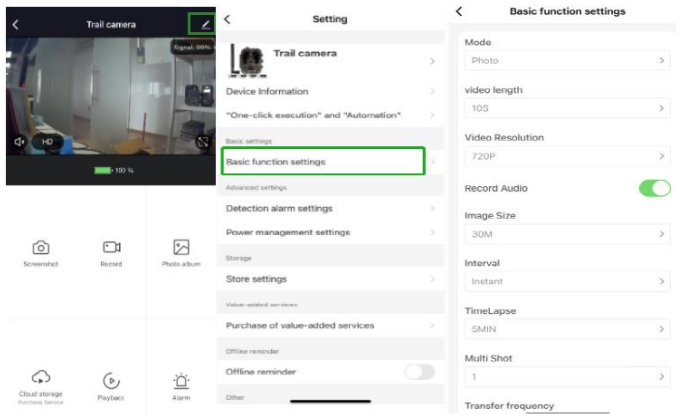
Trail camera

Signal: 90%

HD

100 %

Screenshot

Record

Photo album

Cloud storage
Purchase Service

Playback

Alarm

Setting

Trail camera

Device Information

"One-click execution" and "Automation"

Basic settings

Basic function settings

Advanced settings

Detection alarm settings

Power management settings

Storage

Store settings

Value-added services

Purchase of value-added services

Offline reminder

Offline reminder

Other

Basic function settings

Mode

Photo

video length

10S

Video Resolution

720P

Record Audio

Image Size

30M

Interval

Instant

TimeLapse

5MIN

Multi Shot

1

Transfer frequency